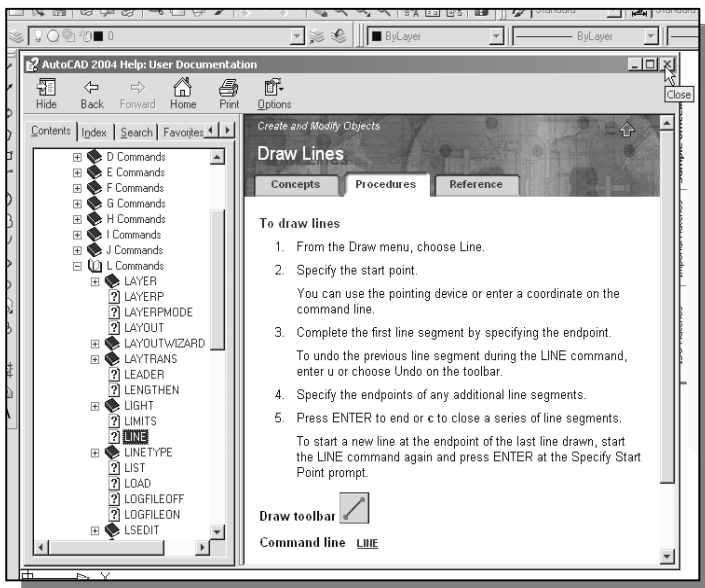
0
ByLayer
ByLayer
Standard
Standard

AutoCAD 2004 Help: User Documentation

Close

Hide Back Forward Home Print Options

Contents Index Search Favorites

D Commands
E Commands
F Commands
G Commands
H Commands
I Commands
J Commands
L Commands
LAYER
LAYERP
LAYERPMODE
LAYOUT
LAYOUTWIZARD
LAYTRANS
LEADER
LENGTHEN
LIGHT
LIMITS
LINE
LINETYPE
LIST
LOAD
LOGFILEOFF
LOGFILEON
LSEDIT

Create and Modify Objects

Draw Lines

Concepts Procedures Reference

To draw lines

1. From the Draw menu, choose Line.

2. Specify the start point.

You can use the pointing device or enter a coordinate on the command line.

3. Complete the first line segment by specifying the endpoint.

To undo the previous line segment during the LINE command, enter u or choose Undo on the toolbar.

4. Specify the endpoints of any additional line segments.

5. Press ENTER to end or c to close a series of line segments.

To start a new line at the endpoint of the last line drawn, start the LINE command again and press ENTER at the Specify Start Point prompt.

Draw toolbar

Command line LINE

X